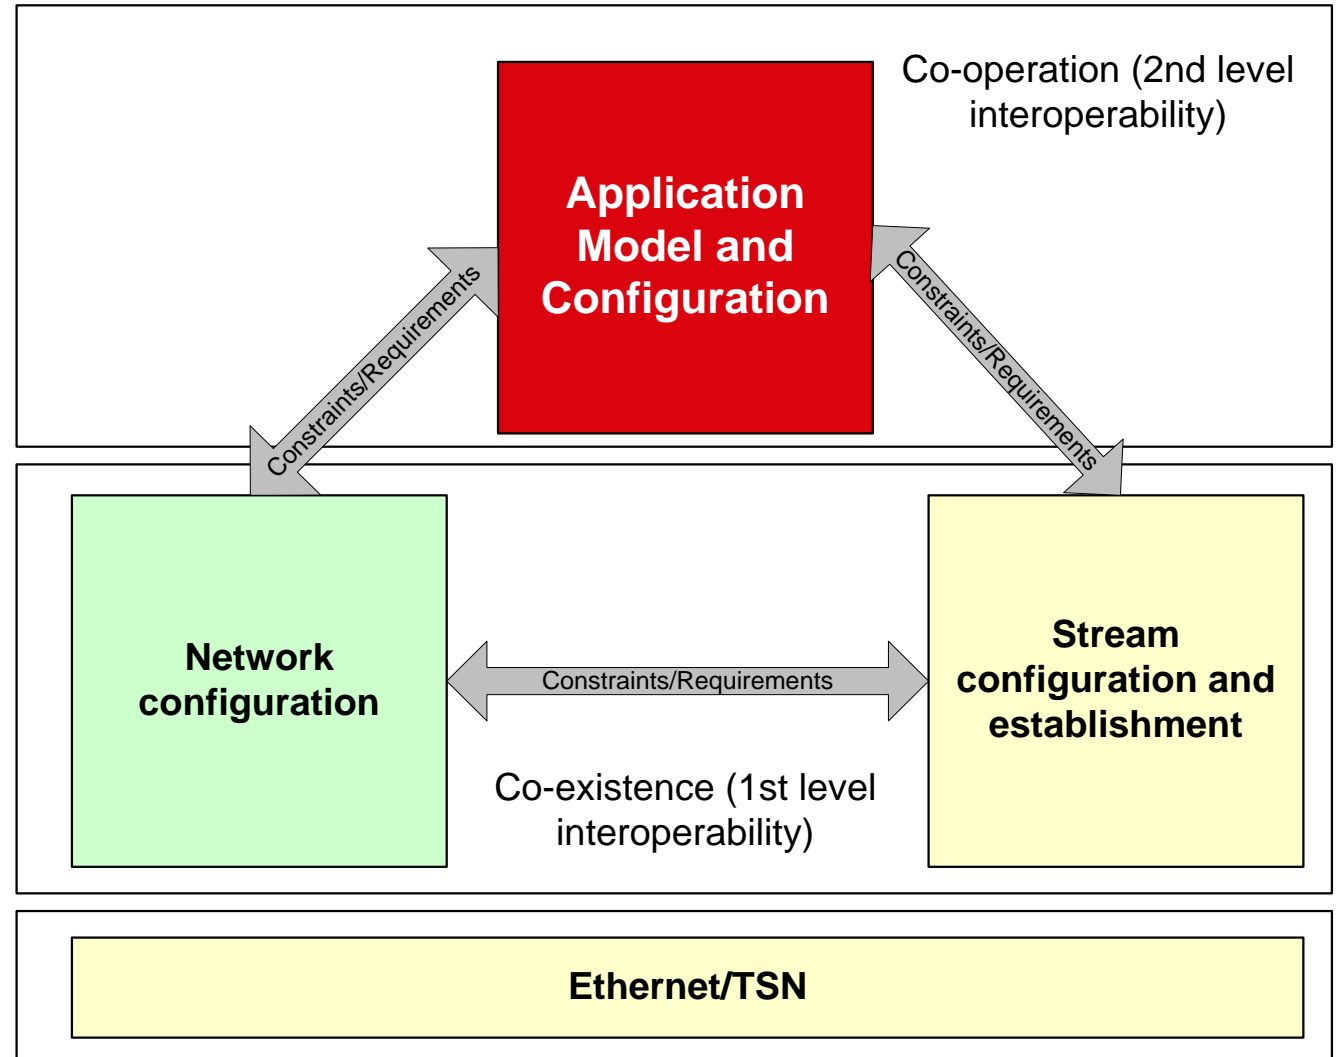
Co-operation (2nd level interoperability)

Application Model and Configuration

Constraints/Requirements

Constraints/Requirements

Network configuration

Constraints/Requirements

Stream configuration and establishment

Co-existence (1st level interoperability)

Ethernet/TSN